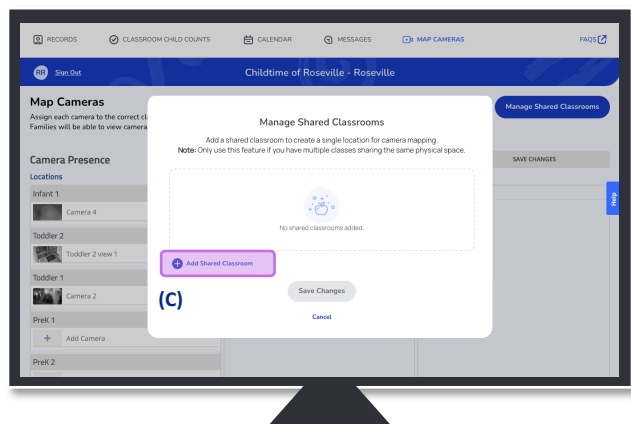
RECORDS CLASSROOM CHILD COUNTS CALENDAR MESSAGES MAP CAMERAS FAQS

RR Sign Out

Childtime of Roseville - Roseville

Map Cameras

Assign each camera to the correct cl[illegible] Families will be able to view camera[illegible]

Manage Shared Classrooms

Camera Presence

Locations

Infant 1

Camera 4

Toddler 2

Toddler 2 view 1

Toddler 1

Camera 2

PreK 1

+ Add Camera

PreK 2

SAVE CHANGES

Help

Manage Shared Classrooms

Add a shared classroom to create a single location for camera mapping.

Note: Only use this feature if you have multiple classes sharing the same physical space.

No shared classrooms added.

Add Shared Classroom

(C)

Save Changes

Cancel